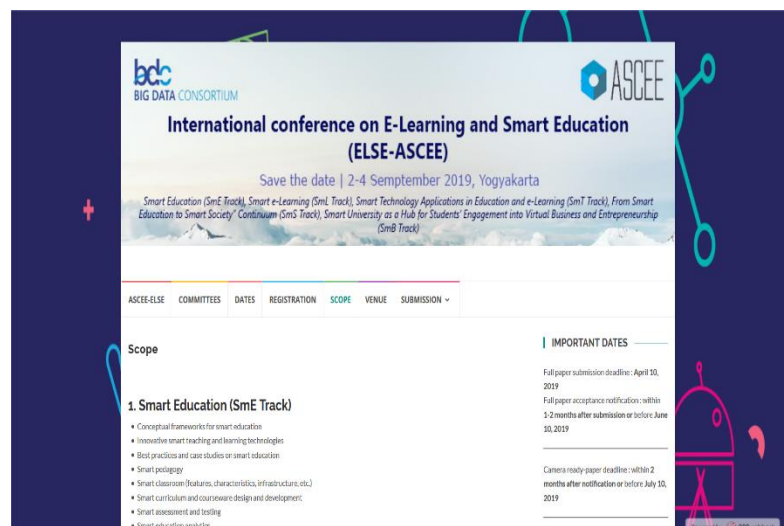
bdc BIG DATA CONSORTIUM

ASCEE

International conference on E-Learning and Smart Education (ELSE-ASCEE)

Save the date | 2-4 Semptember 2019, Yogyakarta

Smart Education (SmE Track), Smart e-Learning (SmL Track), Smart Technology Applications in Education and e-Learning (SmT Track), From Smart Education to Smart Society" Continuum (SmS Track), Smart University as a Hub for Students' Engagement into Virtual Business and Entrepreneurship (SmB Track)

ASCEE-ELSE COMMITTEES DATES REGISTRATION SCOPE VENUE SUBMISSION

Scope

1. Smart Education (SmE Track)

• Conceptual frameworks for smart education
• Innovative smart teaching and learning technologies
• Best practices and case studies on smart education
• Smart pedagogy
• Smart classroom (features, characteristics, infrastructure, etc.)
• Smart curriculum and courseware design and development
• Smart assessment and testing
• Smart education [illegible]

IMPORTANT DATES

Full paper submission deadline : April 10, 2019
Full paper acceptance notification : within 1-2 months after submission or before June 10, 2019

Camera ready-paper deadline : within 2 months after notification or before July 10, 2019